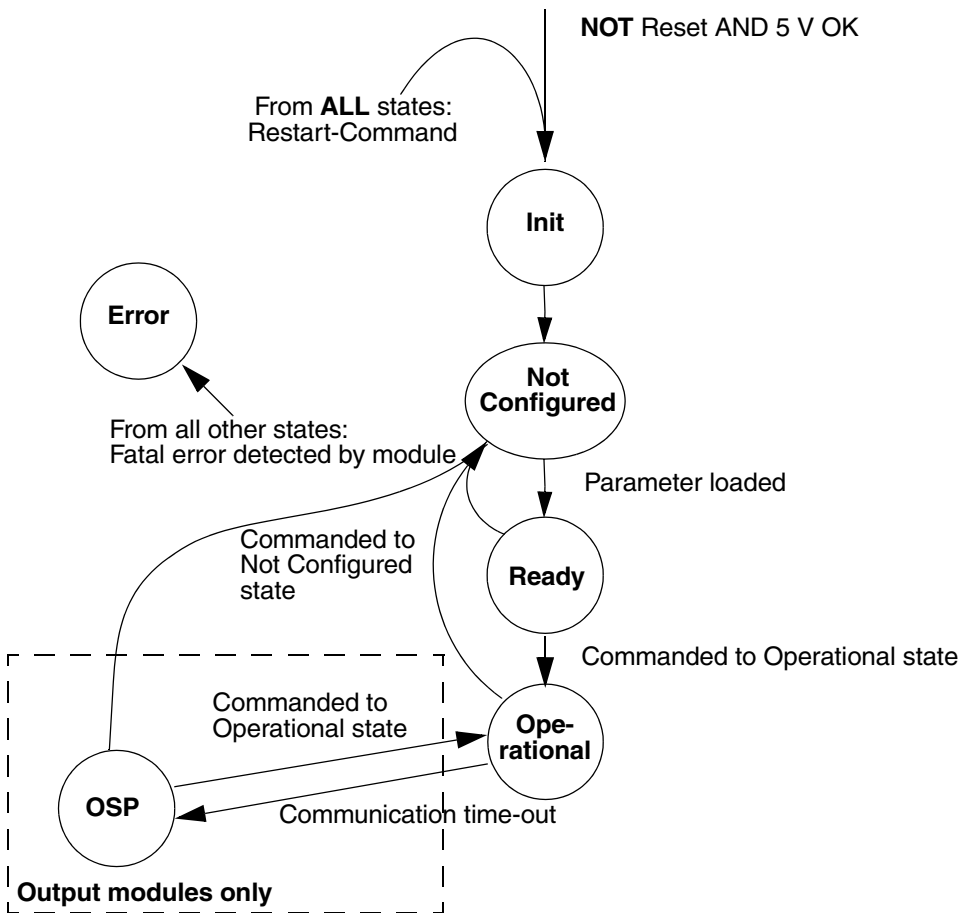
**NOT** Reset AND 5 V OK

From **ALL** states: Restart-Command

**Init**

**Error**

**Not Configured**

From all other states: Fatal error detected by module

Parameter loaded

Commanded to Not Configured state

**Ready**

Commanded to Operational state

Commanded to Operational state

**Ope-rational**

**OSP**

Communication time-out

**Output modules only**